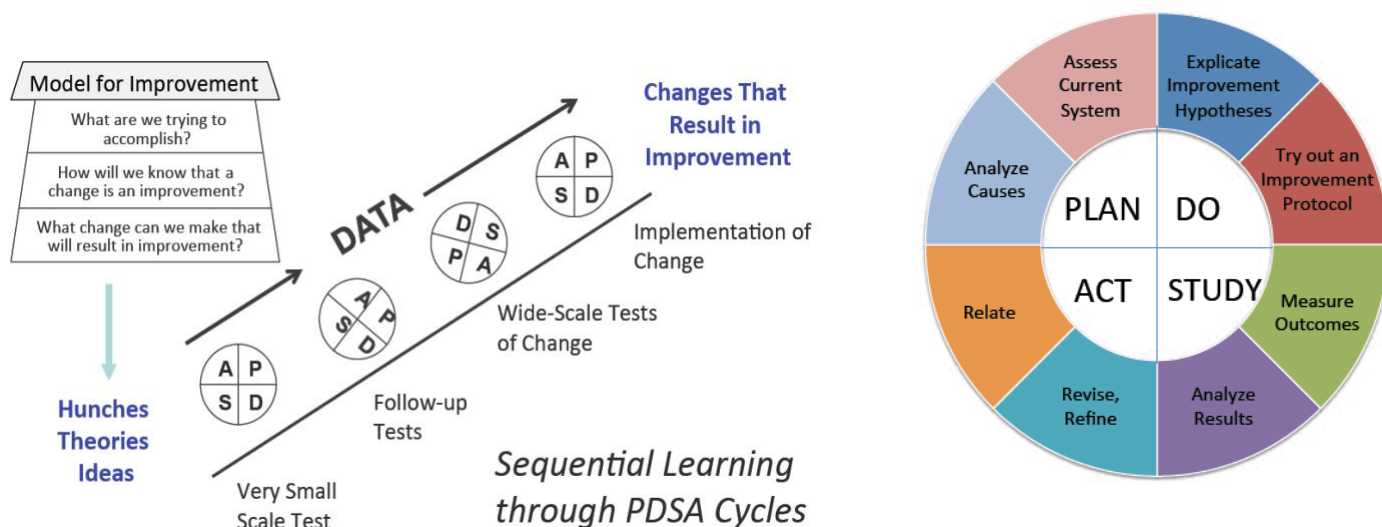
Model for Improvement

What are we trying to accomplish?

How will we know that a change is an improvement?

What change can we make that will result in improvement?

Hunches Theories Ideas

DATA

Changes That Result in Improvement

A P
S D

A P
S D

D S
P A

A P
S D

Implementation of Change

Wide-Scale Tests of Change

Follow-up Tests

Very Small Scale Test

Sequential Learning through PDSA Cycles

Assess Current System

Explicate Improvement Hypotheses

Try out an Improvement Protocol

Measure Outcomes

Analyze Results

Revise, Refine

Relate

Analyze Causes

PLAN

DO

ACT

STUDY